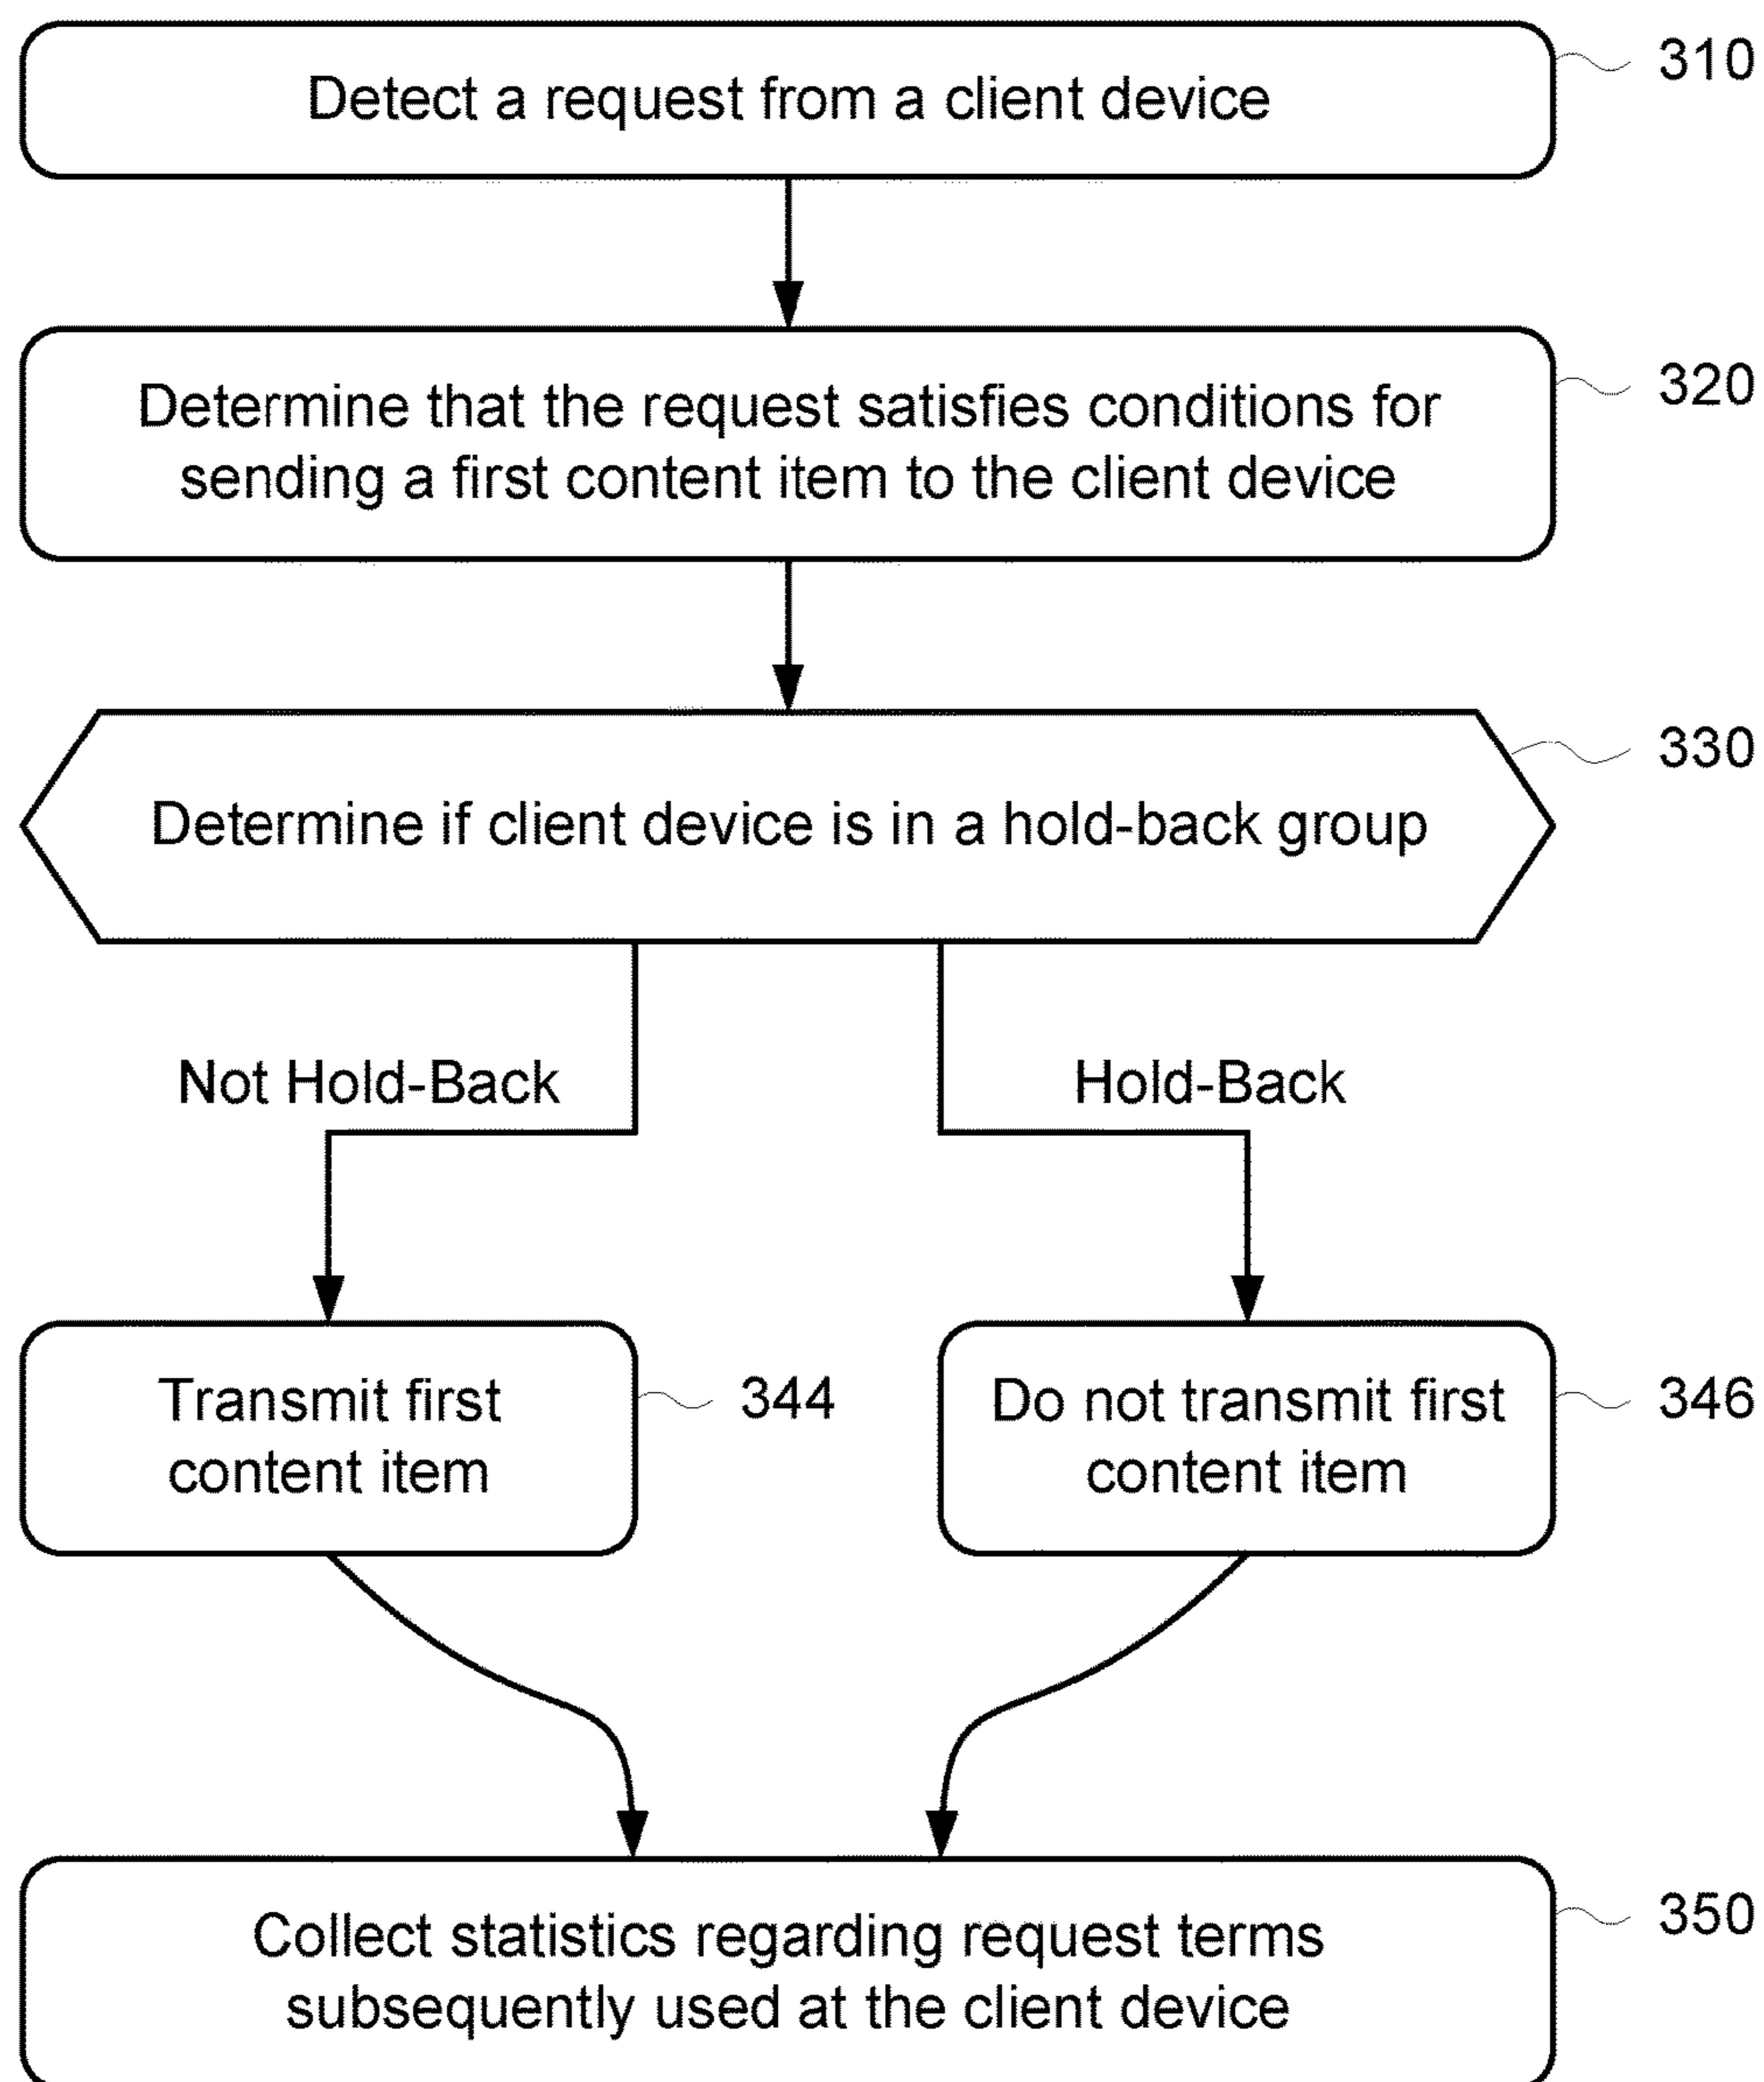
Detect a request from a client device

310

Determine that the request satisfies conditions for sending a first content item to the client device

320

Determine if client device is in a hold-back group

330

Not Hold-Back

Hold-Back

Transmit first content item

344

Do not transmit first content item

346

Collect statistics regarding request terms subsequently used at the client device

350